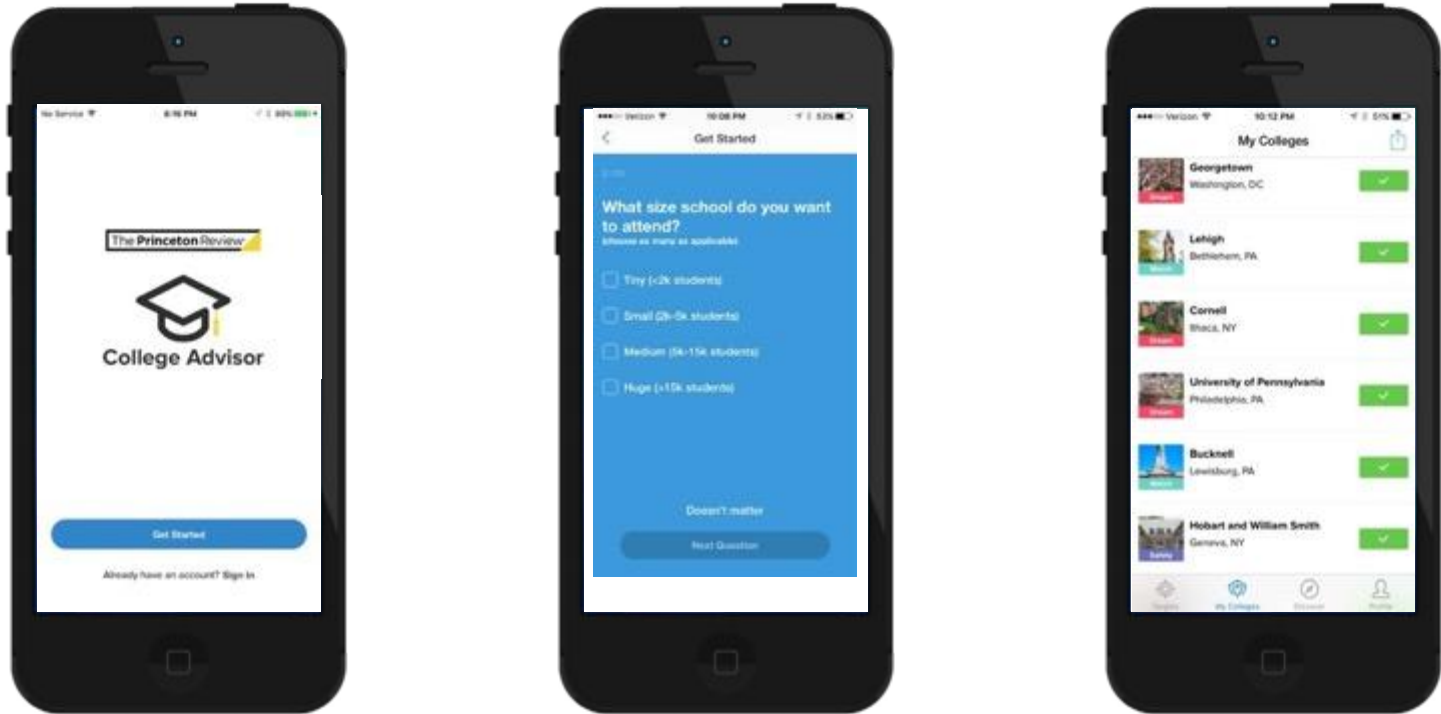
No Service 8:16 PM 88%

The Princeton Review

College Advisor

Get Started

Already have an account? Sign In

Verizon 10:08 PM 53%

Get Started

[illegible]

What size school do you want to attend?
(choose as many as applicable)

Tiny (<2k students)

Small (2k-5k students)

Medium (5k-15k students)

Huge (>15k students)

Doesn't matter

Next Question

Verizon 10:12 PM 51%

My Colleges

Georgetown
Washington, DC
Dream

Lehigh
Bethlehem, PA
Match

Cornell
Ithaca, NY
Dream

University of Pennsylvania
Philadelphia, PA
Dream

Bucknell
Lewisburg, PA
Match

Hobart and William Smith
Geneva, NY
Safety

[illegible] My Colleges Discover Profile